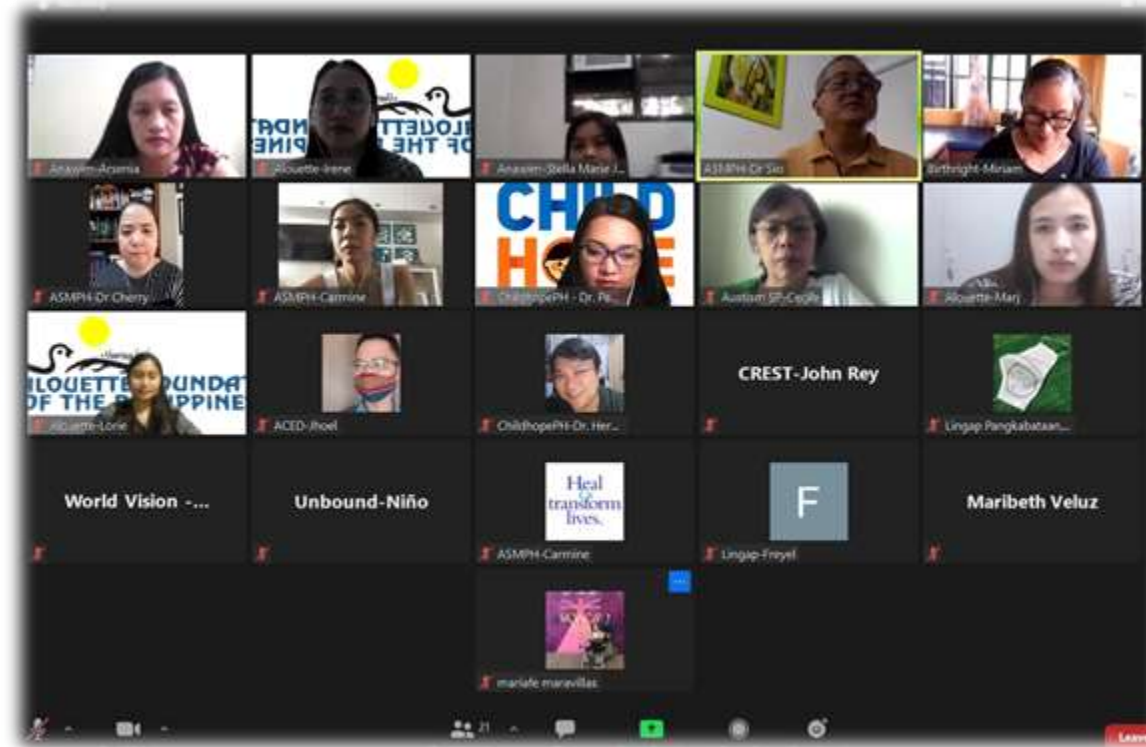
Anawim-Arsenia

ILOUETTE UNDAT OF THE PINE

Alouette-Irene

Anawim-Stella Marie J...

ASMPH-Dr Sio

Birthright-Miriam

ASMPH-Dr Cherry

ASMPH-Carmine

CHILD HOPE

ChildhopePH - Dr. Pe...

Autism SP-Cecile

Alouette-Marj

ILOUETTE UNDAT OF THE PINE

Alouette-Lorie

ACED-Jhoel

ChildhopePH-Dr. Her...

CREST-John Rey

Lingap Pangkabataan...

World Vision -...

Unbound-Niño

Heal transform lives.

ASMPH-Carmine

F

Lingap-Freyel

Maribeth Veluz

mariafe maravillas

21

Leave